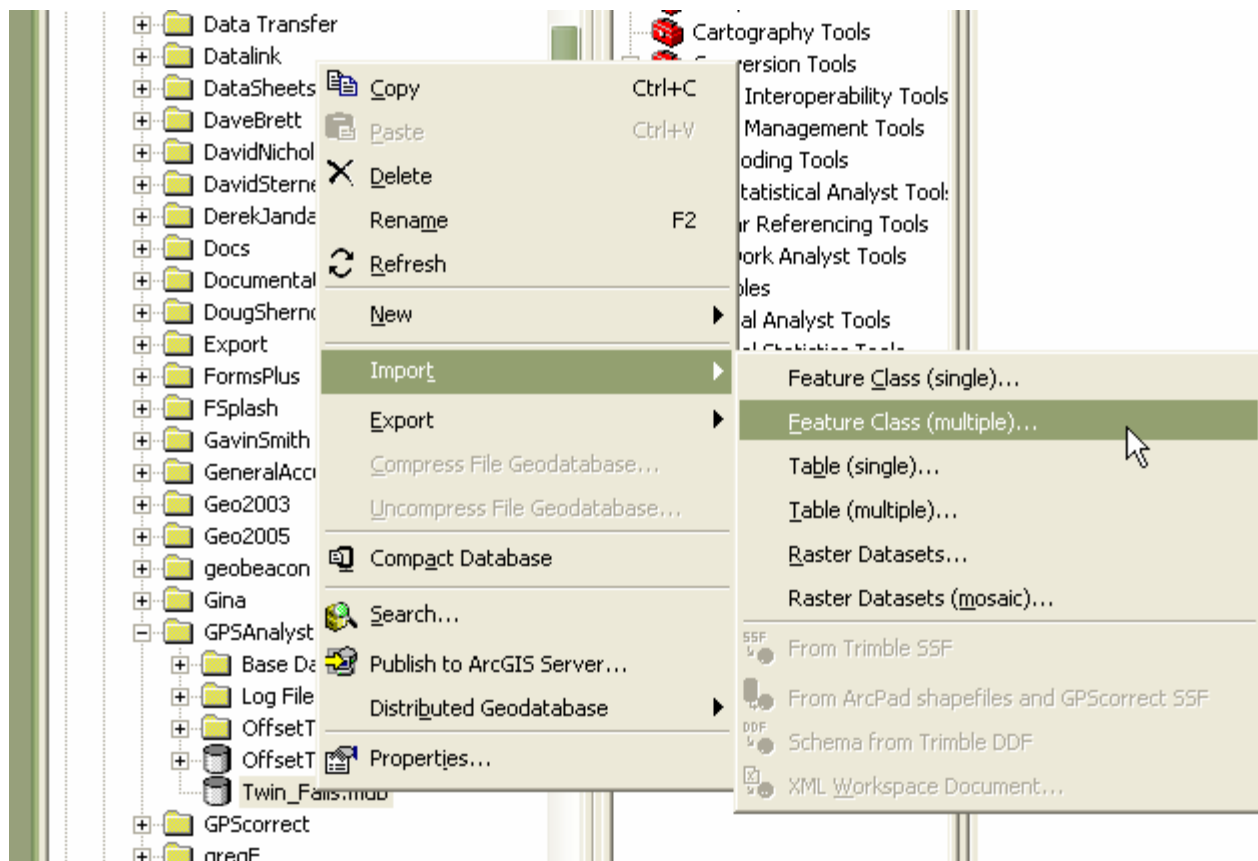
Data Transfer
Datalink
DataSheets
DaveBrett
DavidNichol
DavidSterne
DerekJanda
Docs
Documentat
DougSherno
Export
FormsPlus
FSplash
GavinSmith
GeneralAccu
Geo2003
Geo2005
geobeacon
Gina
GPSAnalyst
Base Da
Log File
OffsetT
OffsetT
Twin_Falls.mdb
GPScorrect
gregE

Cartography Tools
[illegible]ersion Tools
Interoperability Tools
Management Tools
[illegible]oding Tools
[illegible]tatistical Analyst Tools
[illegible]r Referencing Tools
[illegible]ork Analyst Tools
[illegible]les
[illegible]al Analyst Tools

Copy Ctrl+C
Paste Ctrl+V
Delete
Rename F2
Refresh
New
Import
Export
Compress File Geodatabase...
Uncompress File Geodatabase...
Compact Database
Search...
Publish to ArcGIS Server...
Distributed Geodatabase
Properties...

Feature Class (single)...
Feature Class (multiple)...
Table (single)...
Table (multiple)...
Raster Datasets...
Raster Datasets (mosaic)...
SSF From Trimble SSF
From ArcPad shapefiles and GPScorrect SSF
DDF Schema from Trimble DDF
XML Workspace Document...